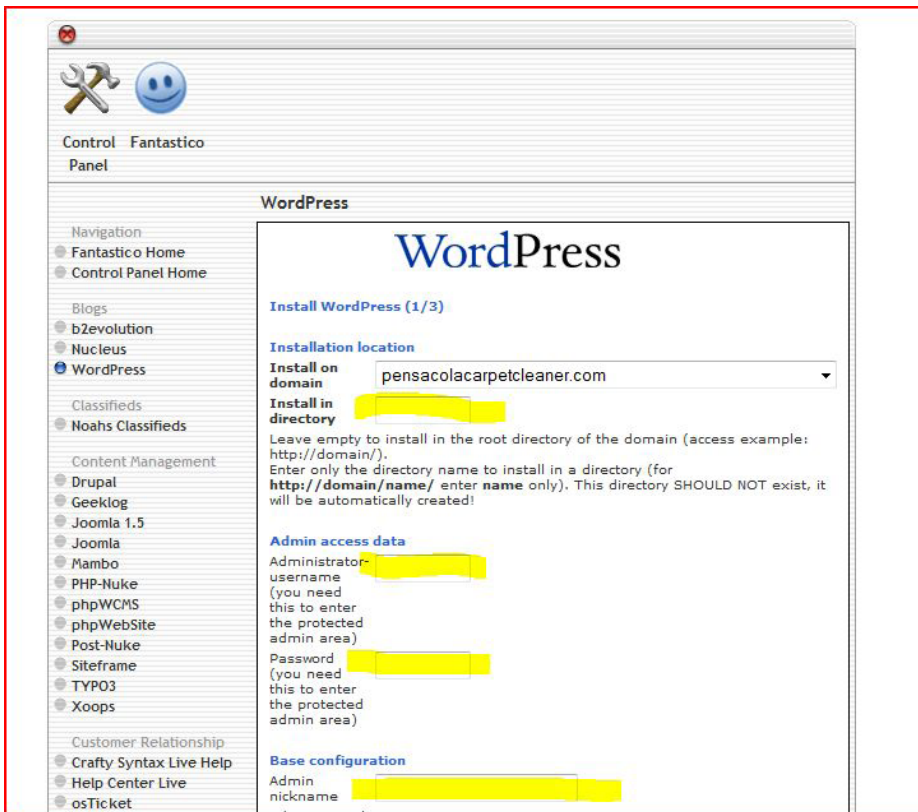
Control Panel

Fantastico

WordPress

Navigation
Fantastico Home
Control Panel Home

Blogs
b2evolution
Nucleus
WordPress

Classifieds
Noahs Classifieds

Content Management
Drupal
Geeklog
Joomla 1.5
Joomla
Mambo
PHP-Nuke
phpWCMS
phpWebSite
Post-Nuke
Siteframe
TYPO3
Xoops

Customer Relationship
Crafty Syntax Live Help
Help Center Live
osTicket

WordPress

Install WordPress (1/3)

Installation location

Install on domain pensacolacarpetcleaner.com

Install in directory

Leave empty to install in the root directory of the domain (access example: http://domain/).
Enter only the directory name to install in a directory (for **http://domain/name/** enter **name** only). This directory SHOULD NOT exist, it will be automatically created!

Admin access data

Administrator-username (you need this to enter the protected admin area)

Password (you need this to enter the protected admin area)

Base configuration

Admin nickname